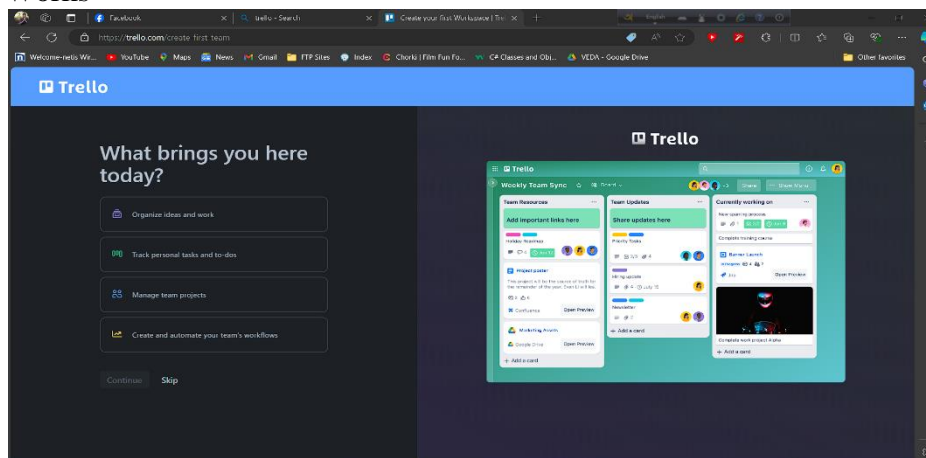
Facebook | trello - Search | Create your first Workspace | Tr

https://trello.com/create-first-team

Welcome-netis Wr... YouTube Maps News Gmail FTP Sites Index Chorki | Film Fun Fo... C# Classes and Obj... VEDA - Google Drive Other favorites

Trello

What brings you here today?

Organize ideas and work

Track personal tasks and to-dos

Manage team projects

Create and automate your team's workflows

Continue Skip

Trello

Trello

Weekly Team Sync

Share

Team Resources

Add important links here

Holiday Roadmap

Project poster

This project is for the purpose of truth for the remainder of the year. Don't fill files

Confluence

Open Preview

Marketing Assets

Google Drive

Open Preview

+ Add a card

Team Updates

Share updates here

Priority Tasks

Hiring update

Newsletter

+ Add a card

Currently working on

New opening process

Complete training course

Banner Launch

Complete work project Alpha

+ Add a card